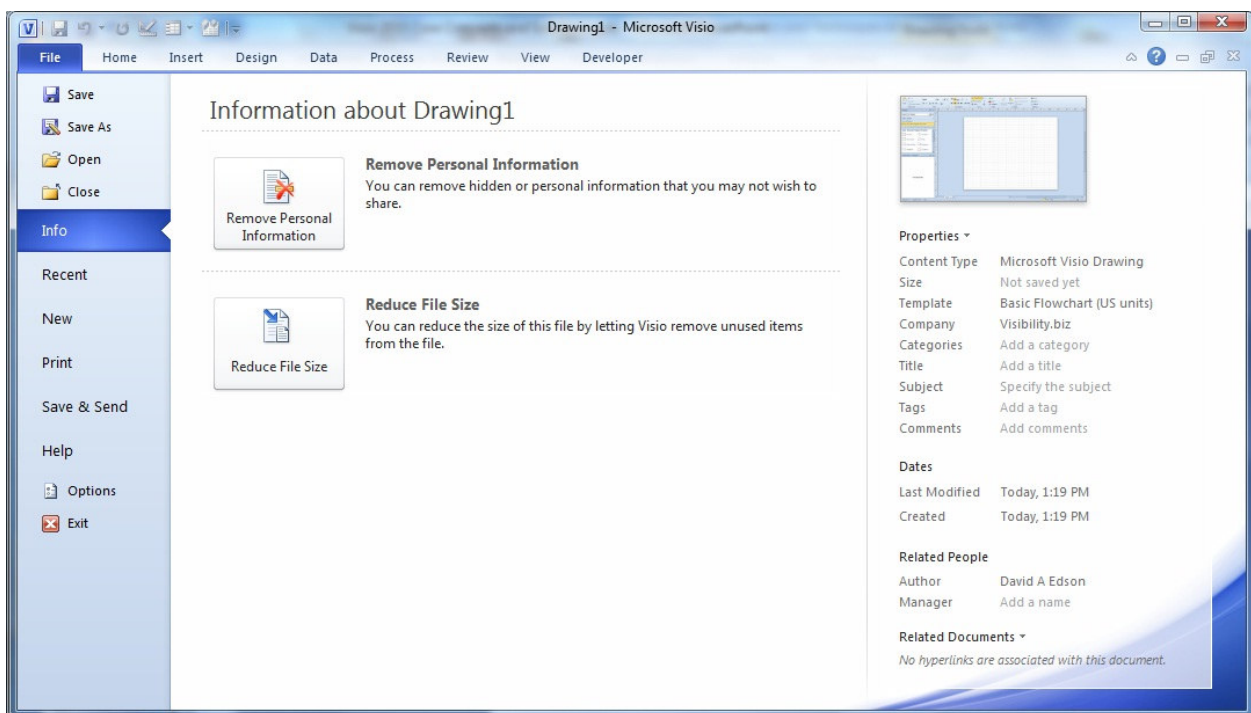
Drawing1 - Microsoft Visio

File Home Insert Design Data Process Review View Developer

Save
Save As
Open
Close
Info
Recent
New
Print
Save & Send
Help
Options
Exit

Information about Drawing1

Remove Personal Information

Remove Personal Information
You can remove hidden or personal information that you may not wish to share.

Reduce File Size

Reduce File Size
You can reduce the size of this file by letting Visio remove unused items from the file.

Properties

| | |
|---|---|
| Content Type | Microsoft Visio Drawing |
| Size | Not saved yet |
| Template | Basic Flowchart (US units) |
| Company | Visibility.biz |
| Categories | Add a category |
| Title | Add a title |
| Subject | Specify the subject |
| Tags | Add a tag |
| Comments | Add comments |

Dates

| | |
|---|---|
| Last Modified | Today, 1:19 PM |
| Created | Today, 1:19 PM |

Related People

| | |
|---|---|
| Author | David A Edson |
| Manager | Add a name |

Related Documents
No hyperlinks are associated with this document.